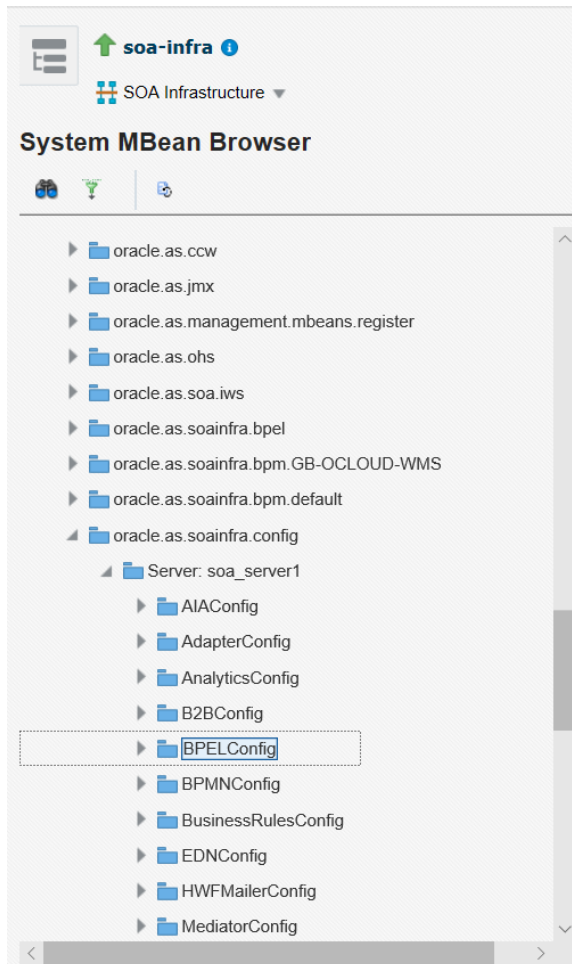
soa-infra

SOA Infrastructure

System MBean Browser

oracle.as.ccw
oracle.as.jmx
oracle.as.management.mbeans.register
oracle.as.ohs
oracle.as.soa.iws
oracle.as.soainfra.bpel
oracle.as.soainfra.bpm.GB-OCLOUD-WMS
oracle.as.soainfra.bpm.default
oracle.as.soainfra.config
Server: soa_server1
AIAConfig
AdapterConfig
AnalyticsConfig
B2BConfig
BPELConfig
BPMNConfig
BusinessRulesConfig
EDNConfig
HWFMailerConfig
MediatorConfig